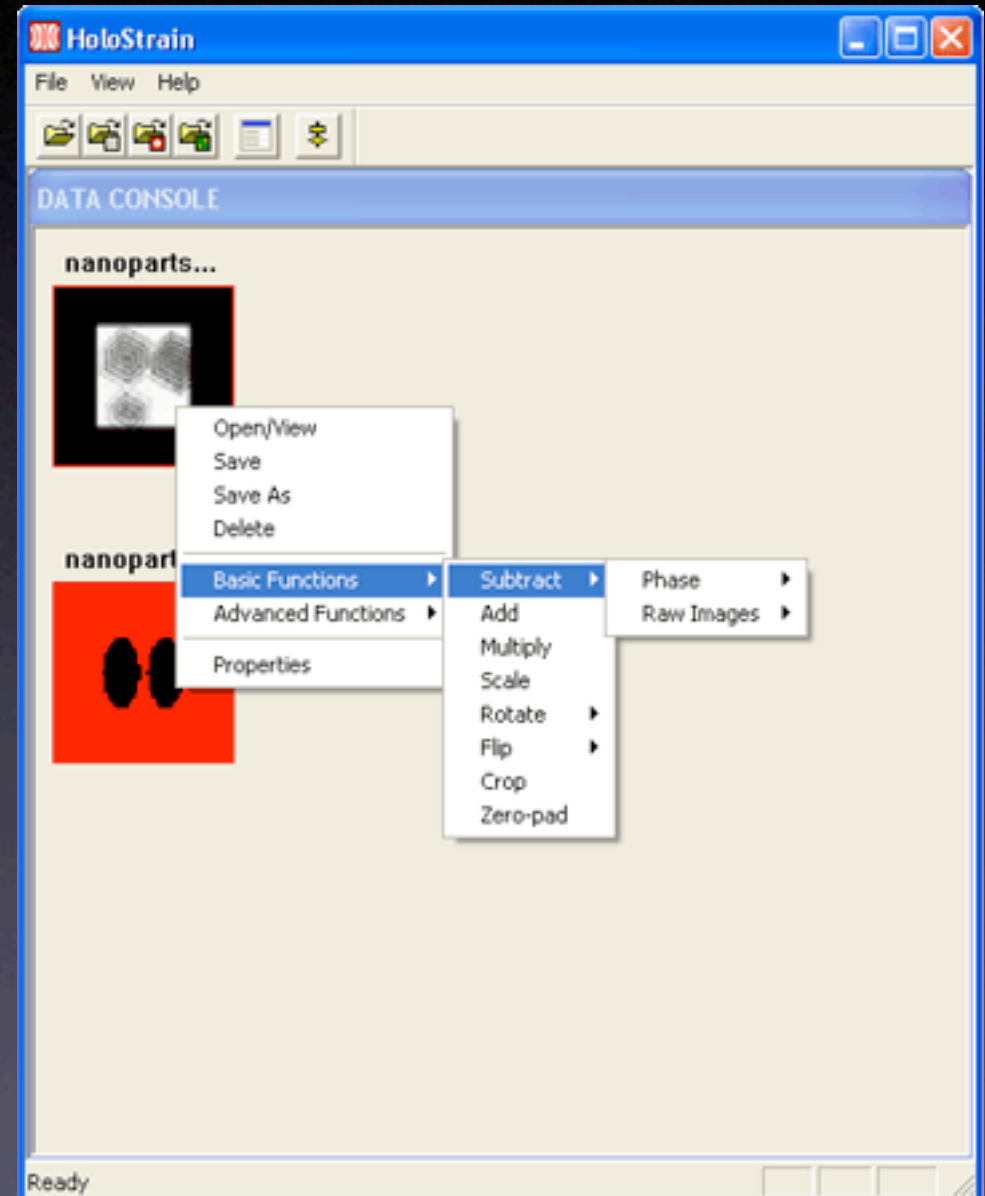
HoloStrain

File View Help

DATA CONSOLE

nanoparts...

Open/View
Save
Save As
Delete

nanopart

Basic Functions
Advanced Functions

Properties

Subtract
Add
Multiply
Scale
Rotate
Flip
Crop
Zero-pad

Phase
Raw Images

Ready